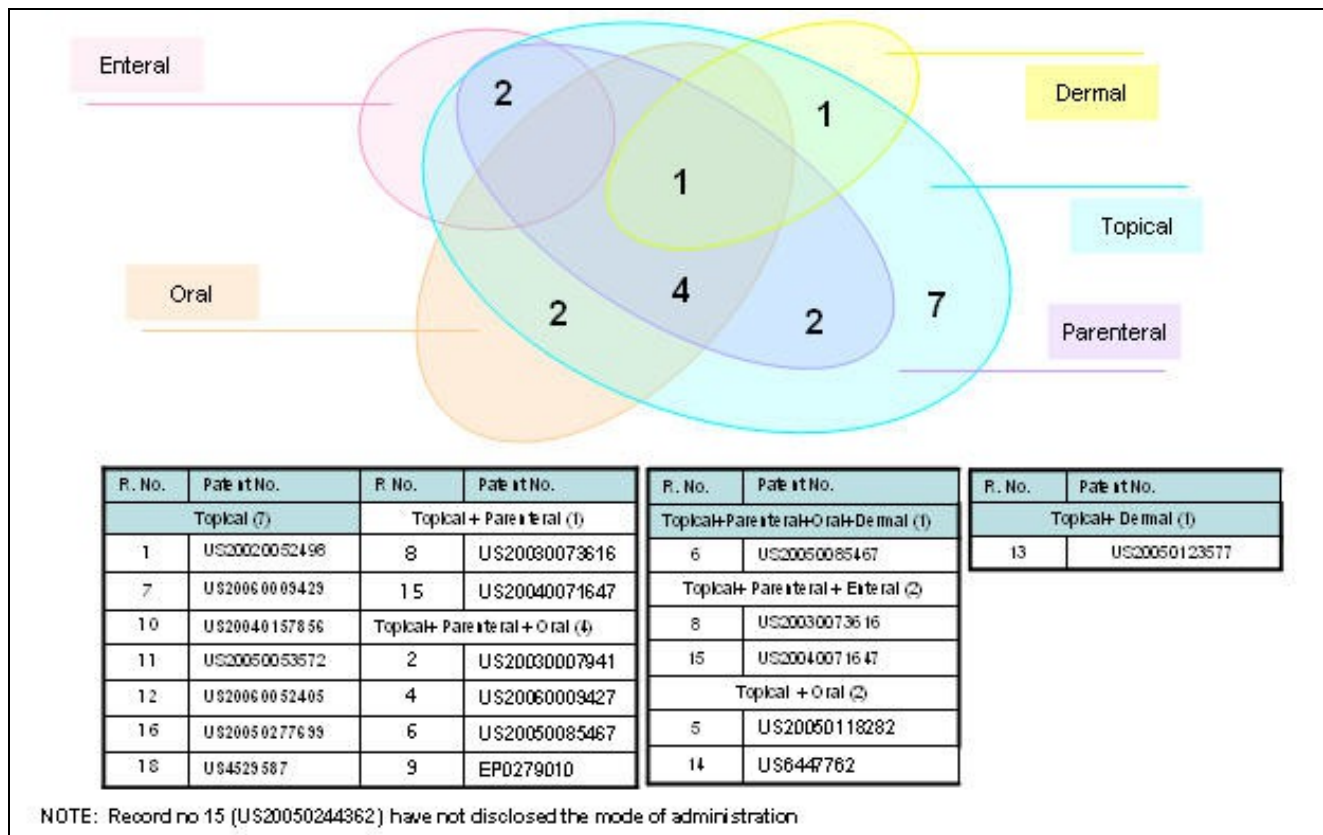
Enteral

Dermal

Topical

Oral

Parenteral

2

1

1

2

4

2

7

| R. No. | Patent No. | R. No. | Patent No. |
|---|---|---|---|
| Topical (7) | | Topical + Parenteral (1) | |
| 1 | US20020052498 | 8 | US20030073616 |
| 7 | US20060009429 | 15 | US20040071647 |
| 10 | US20040157856 | Topical+ Parenteral + Oral (4) | |
| 11 | US20050053572 | 2 | US20030007941 |
| 12 | US20060052405 | 4 | US20060009427 |
| 16 | US20050277699 | 6 | US20050085467 |
| 18 | US4529587 | 9 | EP0279010 |

| R. No. | Patent No. |
|---|---|
| Topical+Parenteral+Oral+Dermal (1) | |
| 6 | US20050085467 |
| Topical+ Parenteral + Enteral (2) | |
| 8 | US20030073616 |
| 15 | US20040071647 |
| Topical + Oral (2) | |
| 5 | US20050118282 |
| 14 | US6447762 |

| R. No. | Patent No. |
|---|---|
| Topical+ Dermal (1) | |
| 13 | US20050123577 |

NOTE: Record no 15 (US20050244362) have not disclosed the mode of administration